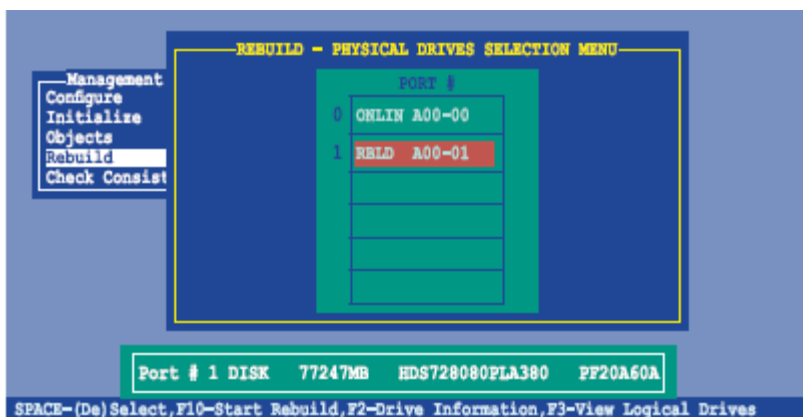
Management
Configure
Initialize
Objects
Rebuild
Check Consist

REBUILD – PHYSICAL DRIVES SELECTION MENU

PORT #

0 ONLIN A00-00

1 RBLD A00-01

Port # 1 DISK 77247MB HDS728080PLA380 PF20A60A

SPACE-(De)Select,F10-Start Rebuild,F2-Drive Information,F3-View Logical Drives